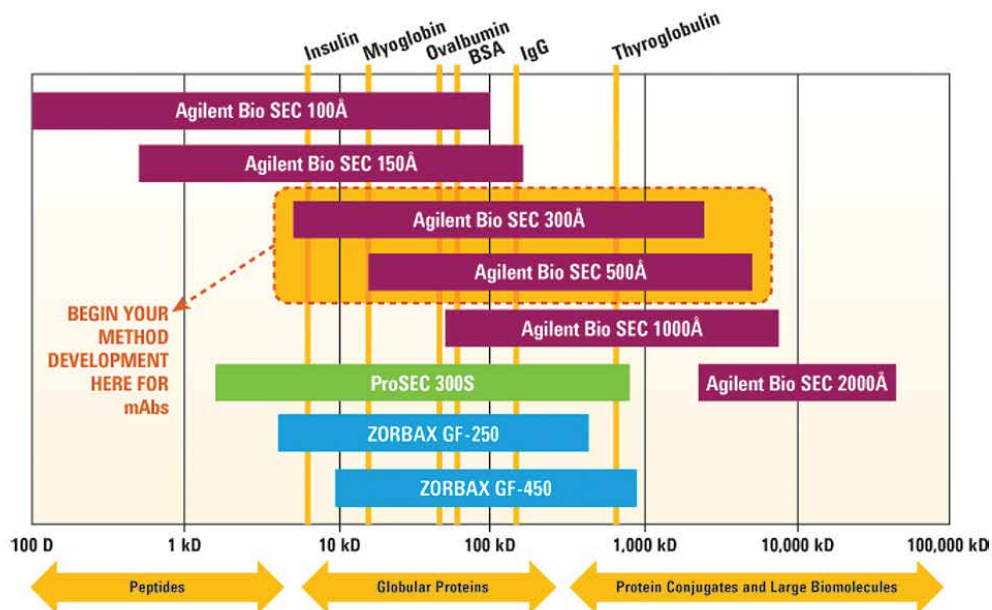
Insulin
Myoglobin
Ovalbumin
BSA
IgG
Thyroglobulin

Agilent Bio SEC 100Å
Agilent Bio SEC 150Å
Agilent Bio SEC 300Å
Agilent Bio SEC 500Å
Agilent Bio SEC 1000Å
BEGIN YOUR METHOD DEVELOPMENT HERE FOR mAbs
ProSEC 300S
Agilent Bio SEC 2000Å
ZORBAX GF-250
ZORBAX GF-450

100 D
1 kD
10 kD
100 kD
1,000 kD
10,000 kD
100,000 kD

Peptides
Globular Proteins
Protein Conjugates and Large Biomolecules